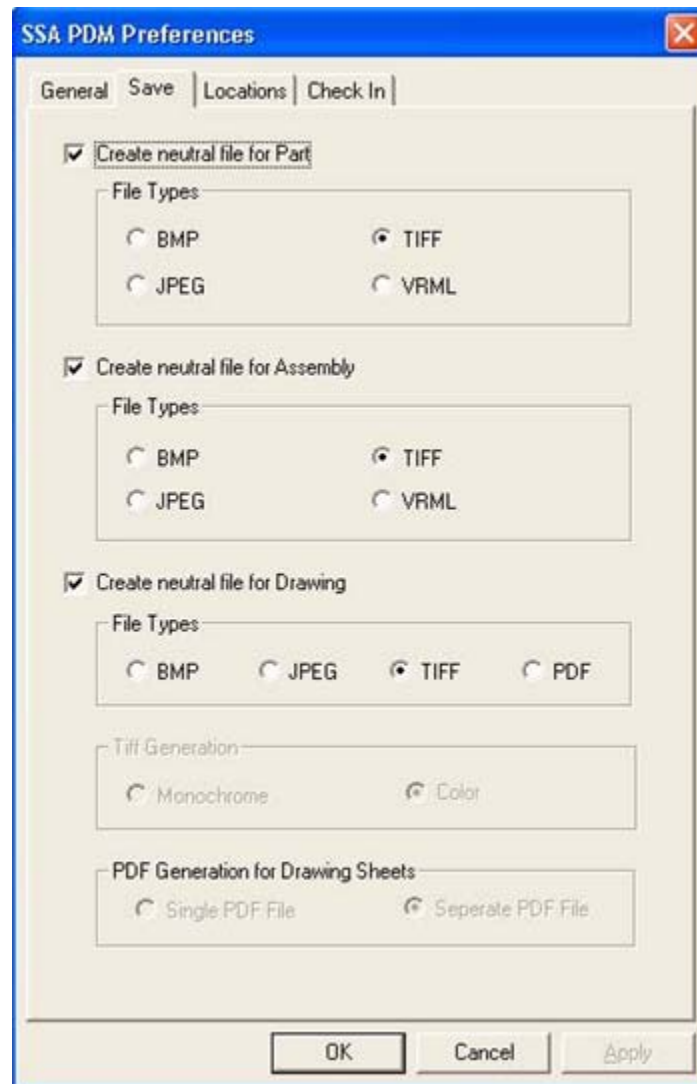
SSA PDM Preferences

General | Save | Locations | Check In

Create neutral file for Part

File Types

BMP

TIFF

JPEG

VRML

Create neutral file for Assembly

File Types

BMP

TIFF

JPEG

VRML

Create neutral file for Drawing

File Types

BMP

JPEG

TIFF

PDF

Tiff Generation

Monochrome

Color

PDF Generation for Drawing Sheets

Single PDF File

Seperate PDF File

OK

Cancel

Apply